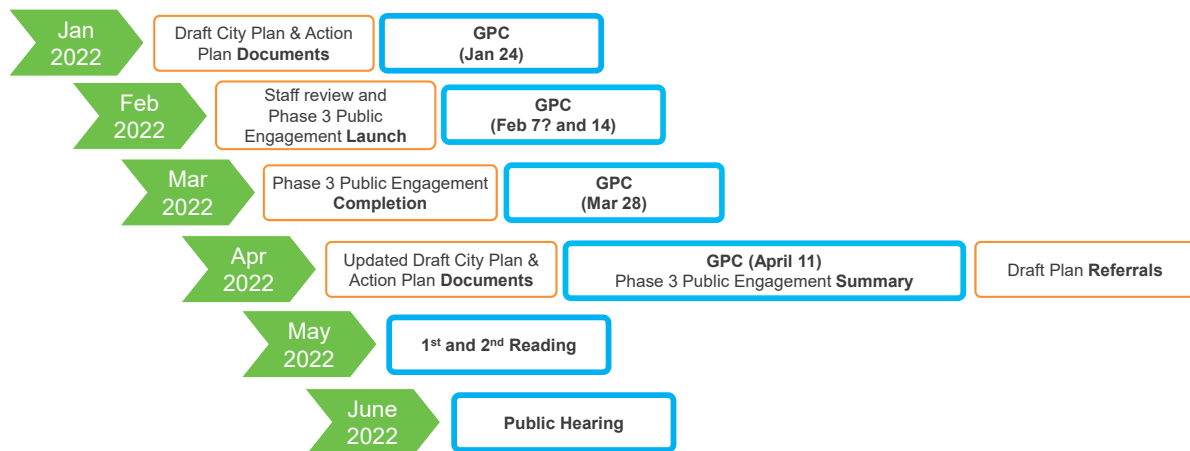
Jan 2022

Draft City Plan & Action Plan **Documents**

**GPC (Jan 24)**

Feb 2022

Staff review and Phase 3 Public Engagement **Launch**

**GPC (Feb 7? and 14)**

Mar 2022

Phase 3 Public Engagement **Completion**

**GPC (Mar 28)**

Apr 2022

Updated Draft City Plan & Action Plan **Documents**

**GPC (April 11)** Phase 3 Public Engagement **Summary**

Draft Plan **Referrals**

May 2022

**1$^{st}$ and 2$^{nd}$ Reading**

June 2022

**Public Hearing**